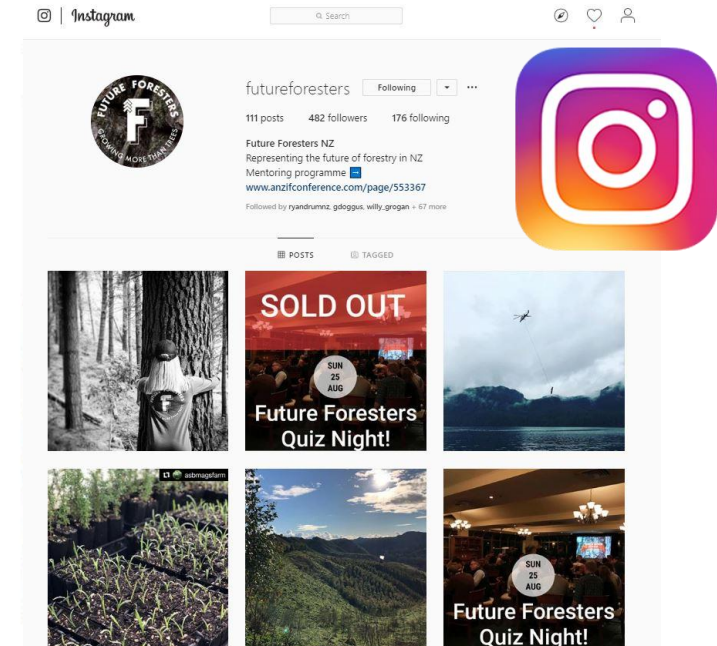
Instagram

Search

FUTURE FORESTERS
F
GROWING MORE THAN TREES

futureforesters Following ···

111 posts 482 followers 176 following

Future Foresters NZ
Representing the future of forestry in NZ
Mentoring programme ➡
www.anzifconference.com/page/553367

Followed by ryandrumnz, gdoggus, willy_grogan + 67 more

POSTS TAGGED

SOLD OUT
SUN 25 AUG
Future Foresters Quiz Night!

asbmagsfarm

SUN 25 AUG
Future Foresters Quiz Night!